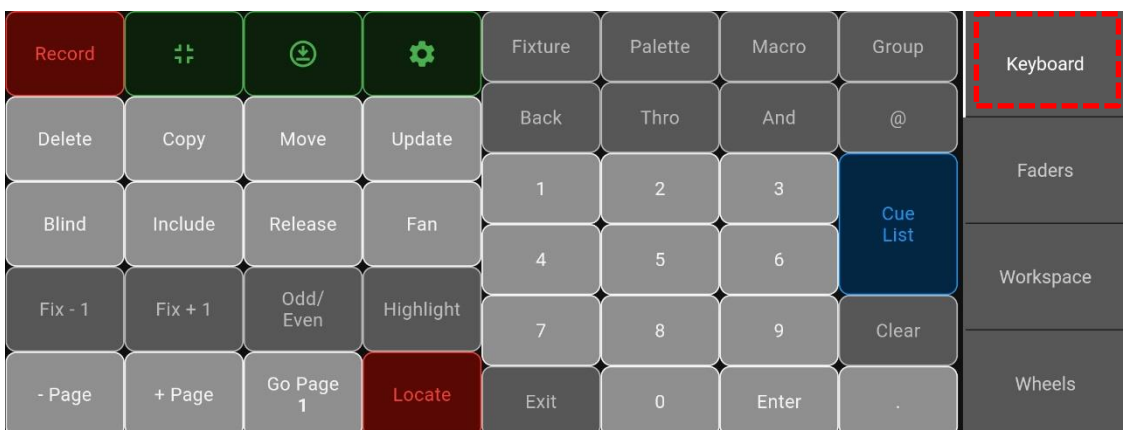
Record

Delete Copy Move Update

Blind Include Release Fan

Fix - 1 Fix + 1 Odd/Even Highlight

- Page + Page Go Page 1 Locate

Fixture Palette Macro Group

Back Thro And @

1 2 3 Cue List

4 5 6

7 8 9 Clear

Exit 0 Enter .

Keyboard

Faders

Workspace

Wheels